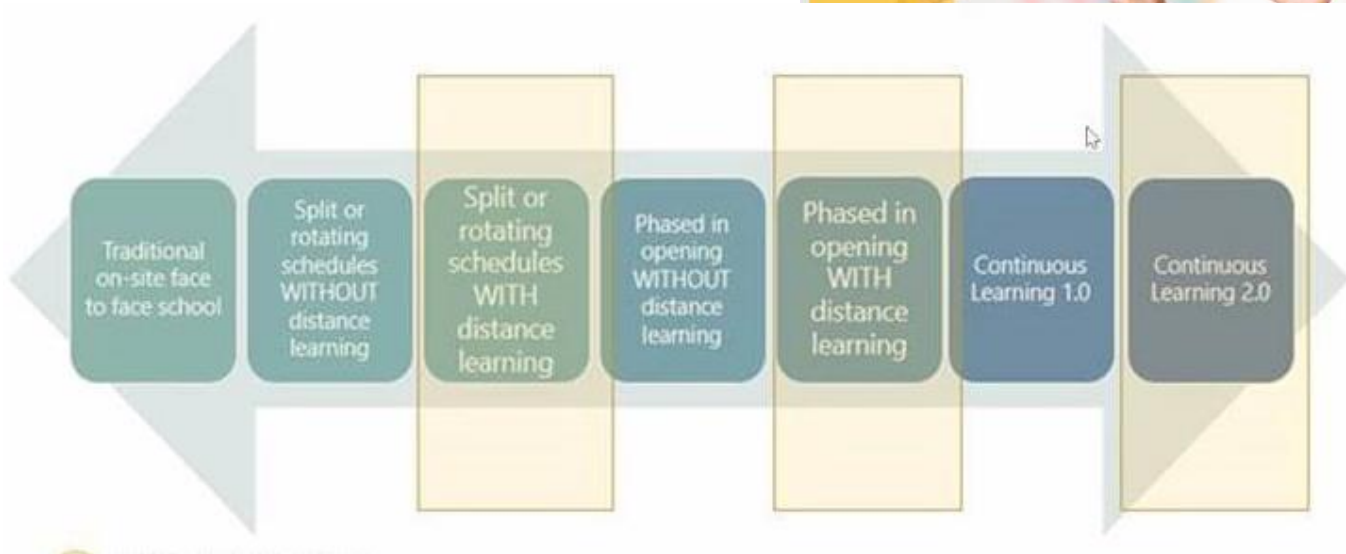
Traditional on-site face to face school

Split or rotating schedules WITHOUT distance learning

Split or rotating schedules WITH distance learning

Phased in opening WITHOUT distance learning

Phased in opening WITH distance learning

Continuous Learning 1.0

Continuous Learning 2.0